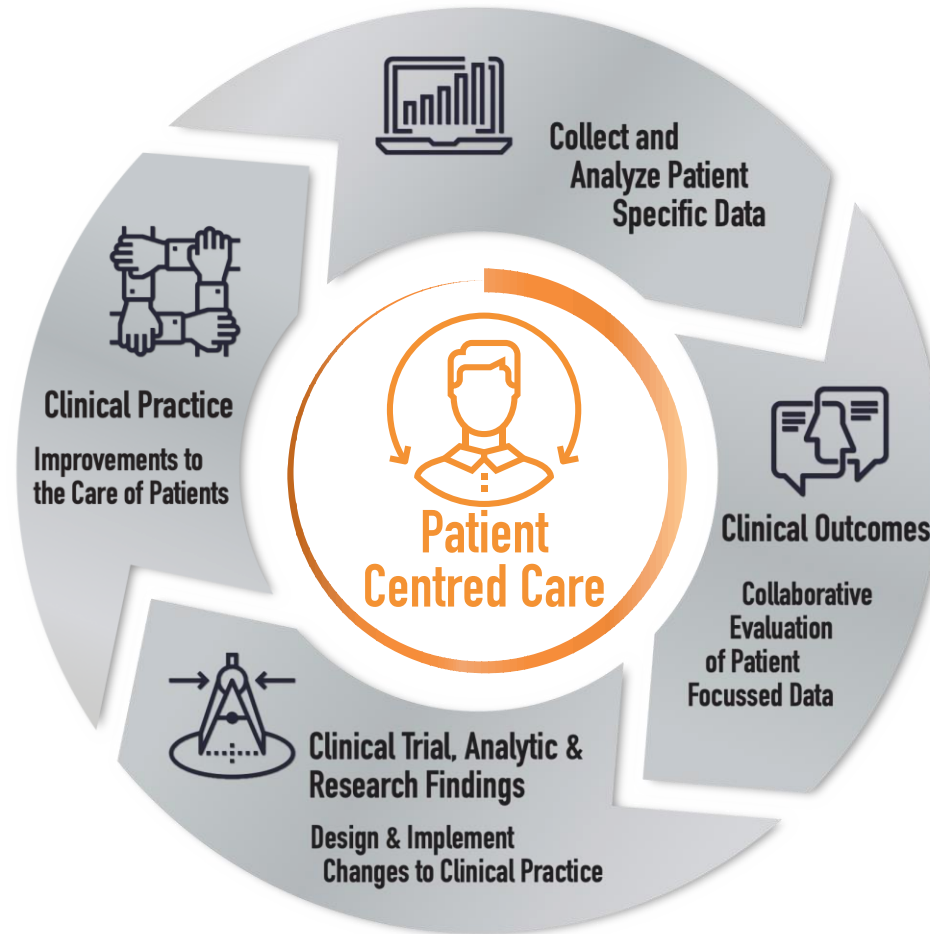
Collect and Analyze Patient Specific Data

Clinical Outcomes

Collaborative Evaluation of Patient Focussed Data

Clinical Trial, Analytic & Research Findings

Design & Implement Changes to Clinical Practice

Clinical Practice

Improvements to the Care of Patients

Patient Centred Care